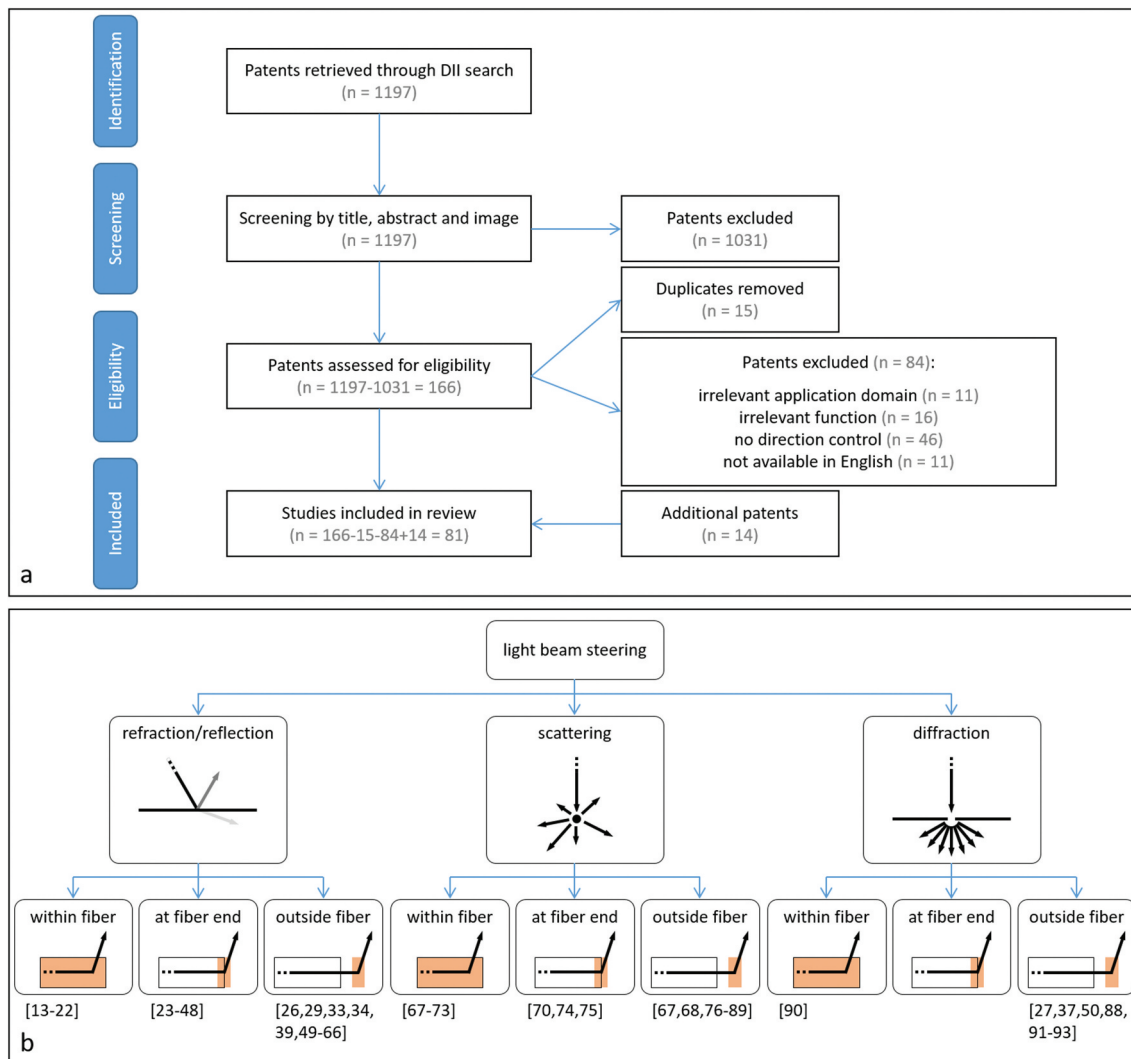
Identification

Patents retrieved through DII search (n = 1197)

Screening

Screening by title, abstract and image (n = 1197)

Patents excluded (n = 1031)

Eligibility

Duplicates removed (n = 15)

Patents assessed for eligibility (n = 1197-1031 = 166)

Patents excluded (n = 84):
irrelevant application domain (n = 11)
irrelevant function (n = 16)
no direction control (n = 46)
not available in English (n = 11)

Included

Studies included in review (n = 166-15-84+14 = 81)

Additional patents (n = 14)

a

light beam steering

refraction/reflection

scattering

diffraction

within fiber

at fiber end

outside fiber

within fiber

at fiber end

outside fiber

within fiber

at fiber end

outside fiber

[13-22]

[23-48]

[26,29,33,34, 39,49-66]

[67-73]

[70,74,75]

[67,68,76-89]

[90]

[27,37,50,88, 91-93]

b